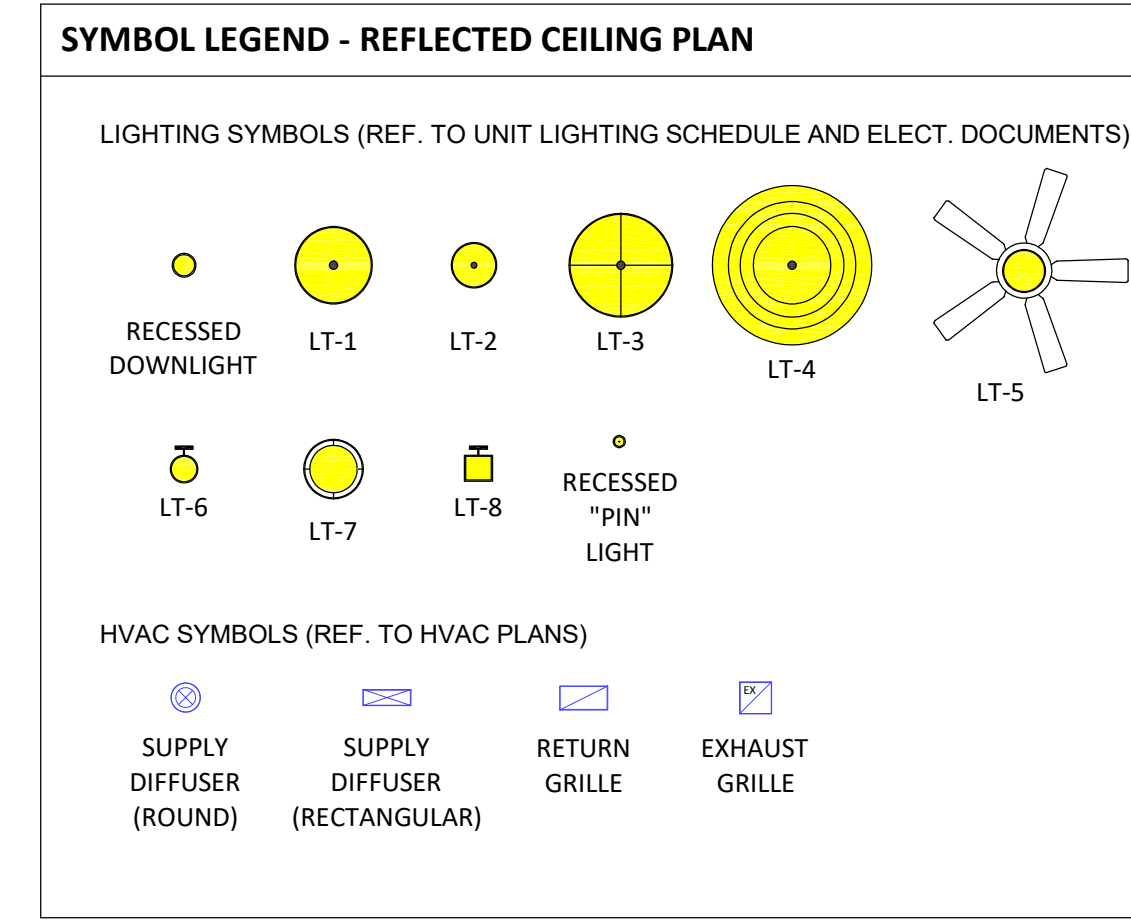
SYMBOL LEGEND - REFLECTED CEILING PLAN

LIGHTING SYMBOLS (REF. TO UNIT LIGHTING SCHEDULE AND ELECT. DOCUMENTS)

RECESSED DOWNLIGHT

LT-1

LT-2

LT-3

LT-4

LT-5

LT-6

LT-7

LT-8

RECESSED "PIN" LIGHT

HVAC SYMBOLS (REF. TO HVAC PLANS)

SUPPLY DIFFUSER (ROUND)

SUPPLY DIFFUSER (RECTANGULAR)

RETURN GRILLE

EX

EXHAUST GRILLE